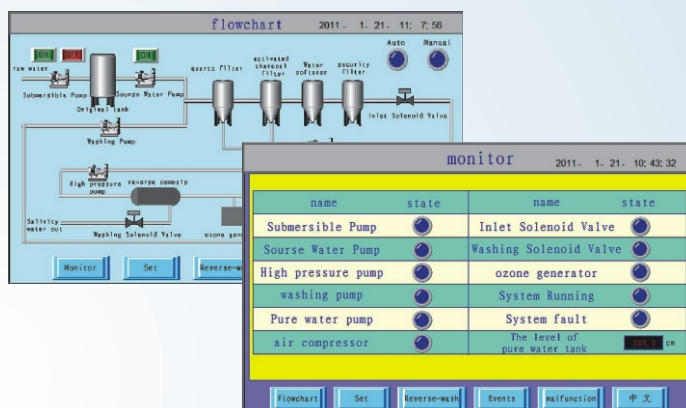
flowchart 2011- 1- 21- 11: 7: 56

ON OFF ON

raw water

Submersible Pump Sourse Water Pump

Original tank

quartz filter activated charcoal filter Water softener security filter

Auto Manual

Inlet Solenoid Valve

Washing Pump

High pressure pump reverse osmosis

Salinity water out

Washing Solenoid Valve

ozone gen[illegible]

Monitor Set Reverse-wa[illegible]

monitor 2011- 1- 21- 10: 43: 32

| name | state | name | state |
|---|---|---|---|
| Submersible Pump | | Inlet Solenoid Valve | |
| Sourse Water Pump | | Washing Solenoid Valve | |
| High pressure pump | | ozone generator | |
| washing pump | | System Running | |
| Pure water pump | | System fault | |
| air compressor | | The level of pure water tank | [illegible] cm |

Flowchart Set Reverse-wash Events malfunction 中 文